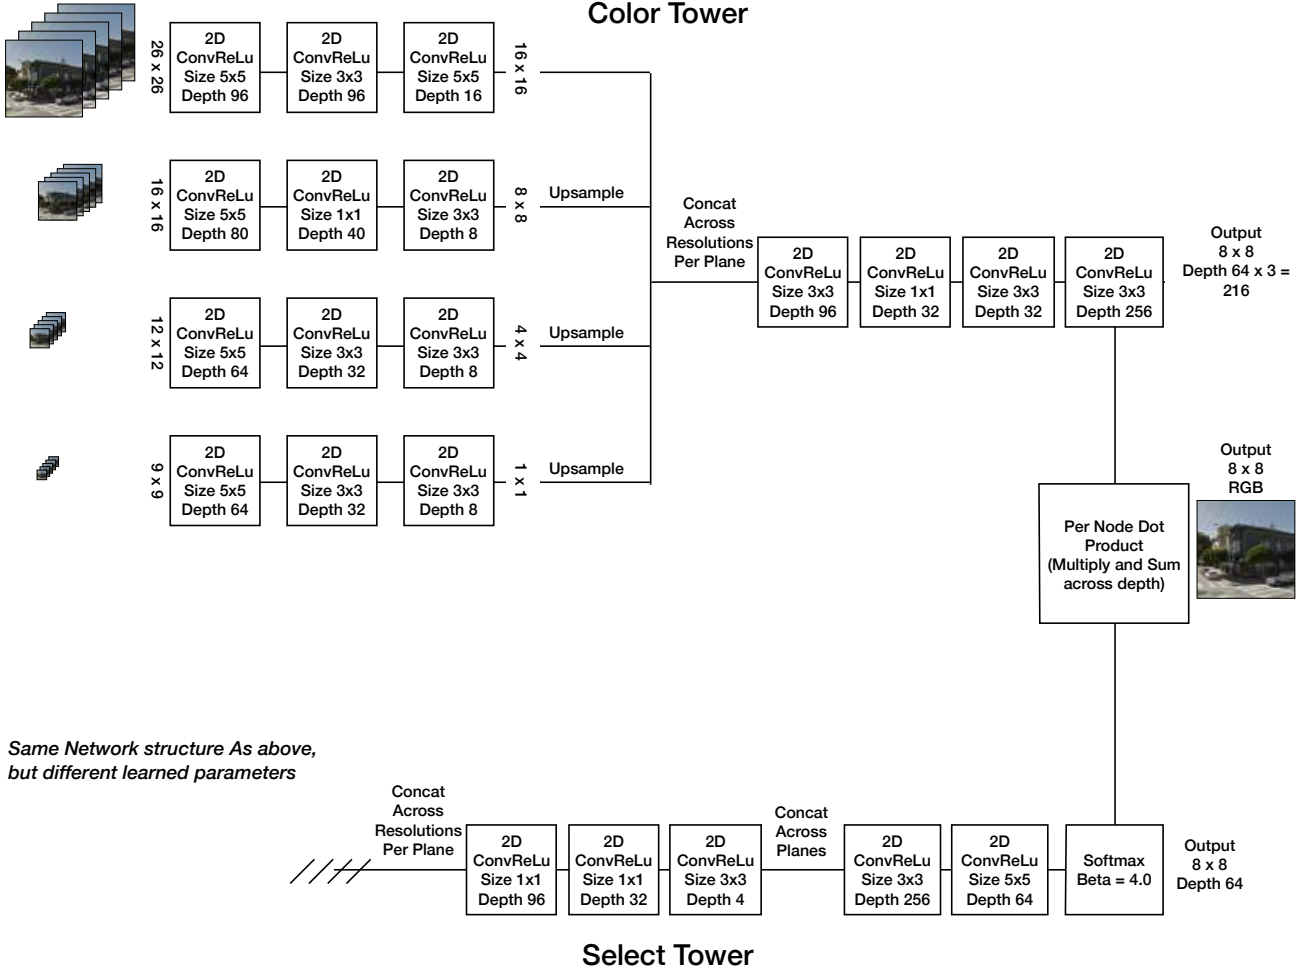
Color Tower

26 x 26

2D ConvReLu Size 5x5 Depth 96

2D ConvReLu Size 3x3 Depth 96

2D ConvReLu Size 5x5 Depth 16

16 x 16

16 x 16

2D ConvReLu Size 5x5 Depth 80

2D ConvReLu Size 1x1 Depth 40

2D ConvReLu Size 3x3 Depth 8

8 x 8

Upsample

12 x 12

2D ConvReLu Size 5x5 Depth 64

2D ConvReLu Size 3x3 Depth 32

2D ConvReLu Size 3x3 Depth 8

4 x 4

Upsample

9 x 9

2D ConvReLu Size 5x5 Depth 64

2D ConvReLu Size 3x3 Depth 32

2D ConvReLu Size 3x3 Depth 8

1 x 1

Upsample

Concat Across Resolutions Per Plane

2D ConvReLu Size 3x3 Depth 96

2D ConvReLu Size 1x1 Depth 32

2D ConvReLu Size 3x3 Depth 32

2D ConvReLu Size 3x3 Depth 256

Output 8 x 8 Depth 64 x 3 = 216

Output 8 x 8 RGB

Per Node Dot Product (Multiply and Sum across depth)

Same Network structure As above, but different learned parameters

Concat Across Resolutions Per Plane

2D ConvReLu Size 1x1 Depth 96

2D ConvReLu Size 1x1 Depth 32

2D ConvReLu Size 3x3 Depth 4

Concat Across Planes

2D ConvReLu Size 3x3 Depth 256

2D ConvReLu Size 5x5 Depth 64

Softmax Beta = 4.0

Output 8 x 8 Depth 64

Select Tower